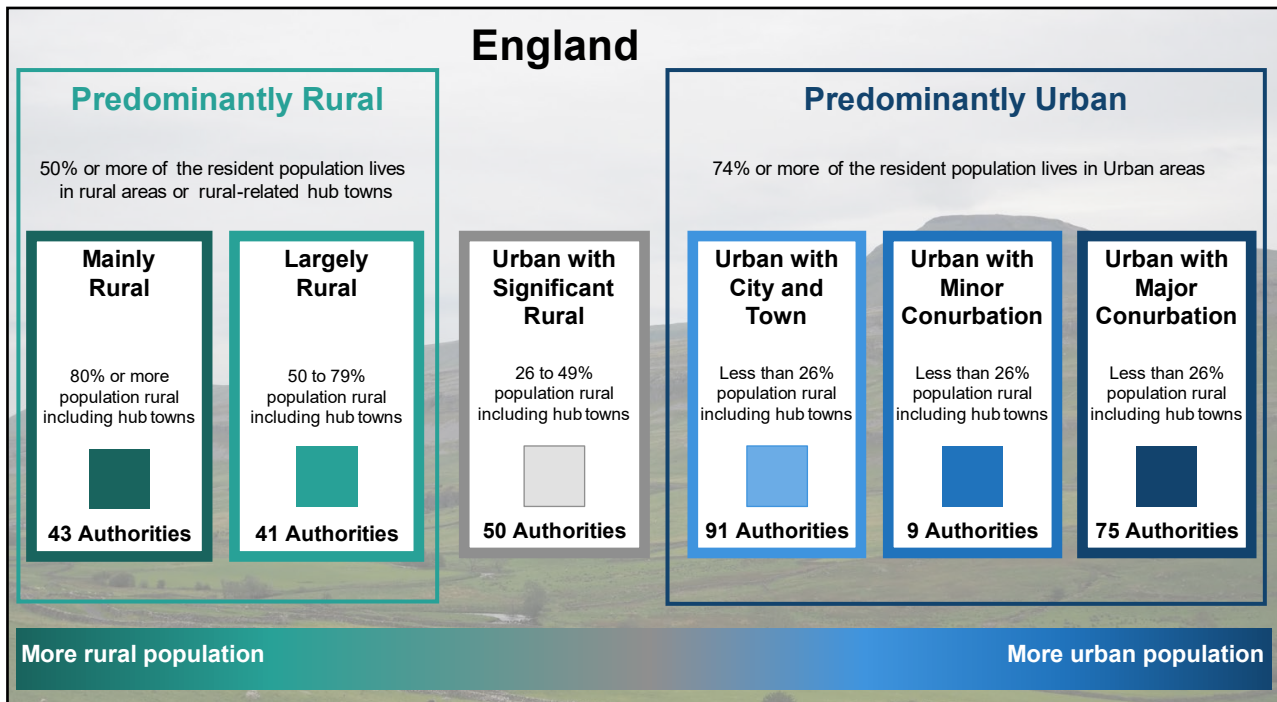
England

Predominantly Rural

50% or more of the resident population lives in rural areas or rural-related hub towns

Mainly Rural

80% or more population rural including hub towns

43 Authorities

Largely Rural

50 to 79% population rural including hub towns

41 Authorities

Urban with Significant Rural

26 to 49% population rural including hub towns

50 Authorities

Predominantly Urban

74% or more of the resident population lives in Urban areas

Urban with City and Town

Less than 26% population rural including hub towns

91 Authorities

Urban with Minor Conurbation

Less than 26% population rural including hub towns

9 Authorities

Urban with Major Conurbation

Less than 26% population rural including hub towns

75 Authorities

More rural population

More urban population